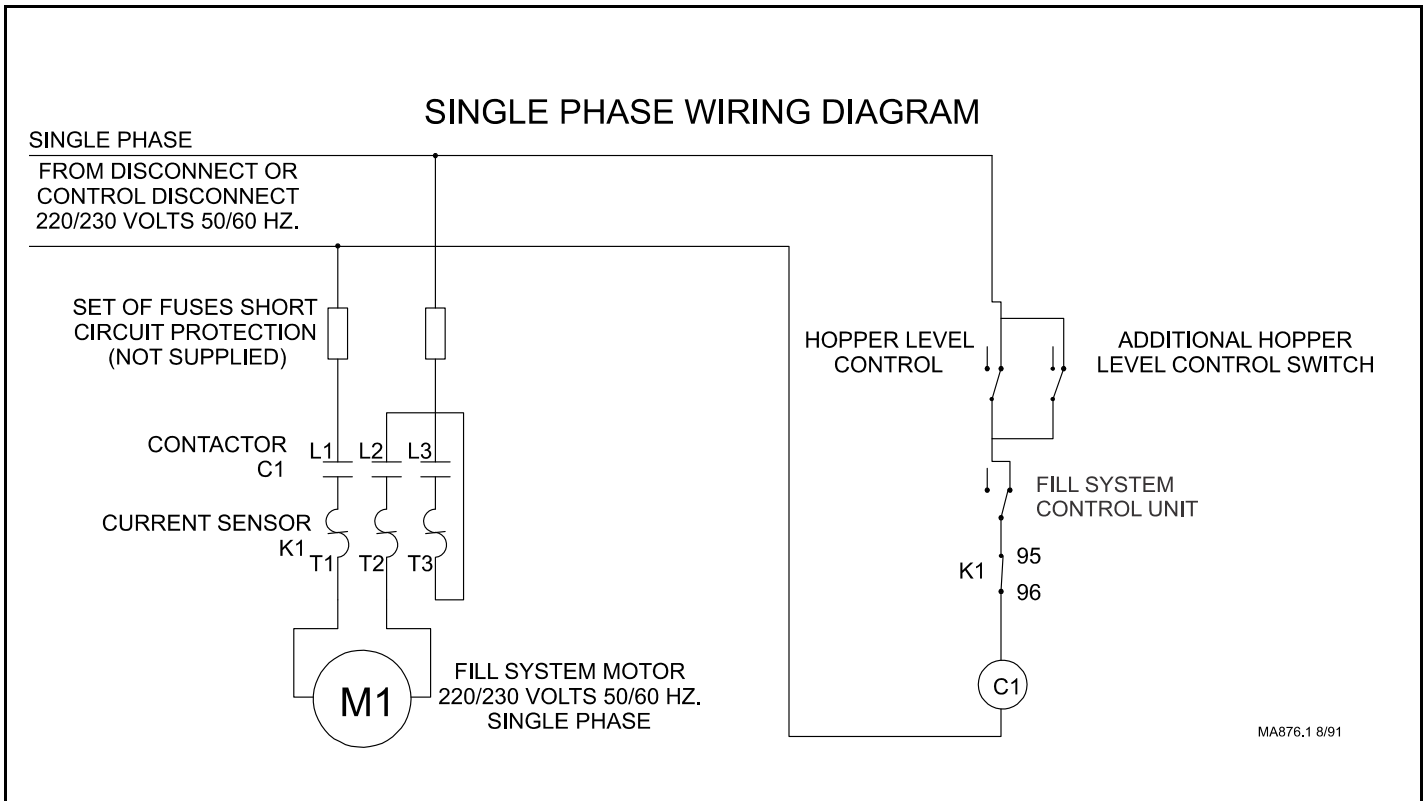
SINGLE PHASE WIRING DIAGRAM

SINGLE PHASE

FROM DISCONNECT OR CONTROL DISCONNECT 220/230 VOLTS 50/60 HZ.

SET OF FUSES SHORT CIRCUIT PROTECTION (NOT SUPPLIED)

CONTACTOR C1

L1 L2 L3

CURRENT SENSOR K1

T1 T2 T3

M1

FILL SYSTEM MOTOR 220/230 VOLTS 50/60 HZ. SINGLE PHASE

HOPPER LEVEL CONTROL

ADDITIONAL HOPPER LEVEL CONTROL SWITCH

FILL SYSTEM CONTROL UNIT

K1 95 96

C1

MA876.1 8/91